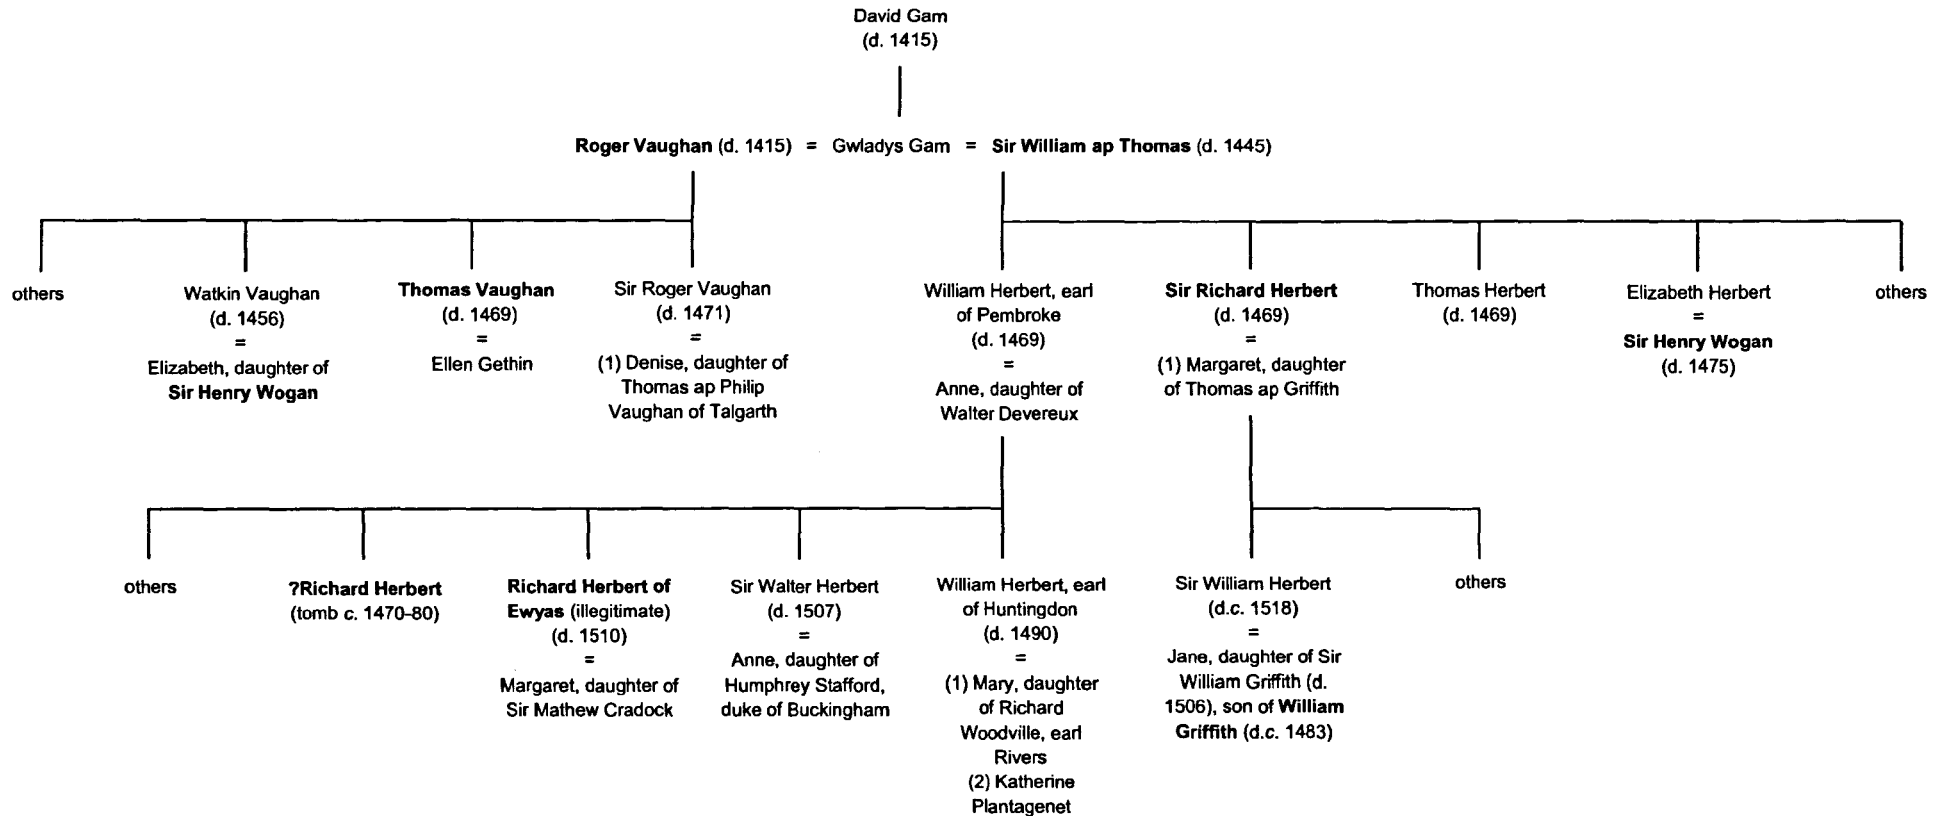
David Gam
(d. 1415)

Roger Vaughan (d. 1415) = Gwladys Gam = Sir William ap Thomas (d. 1445)

others

Watkin Vaughan
(d. 1456)
=
Elizabeth, daughter of
Sir Henry Wogan

Thomas Vaughan
(d. 1469)
=
Ellen Gethin

Sir Roger Vaughan
(d. 1471)
=
(1) Denise, daughter of
Thomas ap Philip
Vaughan of Talgarth

William Herbert, earl
of Pembroke
(d. 1469)
=
Anne, daughter of
Walter Devereux

Sir Richard Herbert
(d. 1469)
=
(1) Margaret, daughter
of Thomas ap Griffith

Thomas Herbert
(d. 1469)

Elizabeth Herbert
=
Sir Henry Wogan
(d. 1475)

others

others

?Richard Herbert
(tomb c. 1470-80)

Richard Herbert of
Ewyas (illegitimate)
(d. 1510)
=
Margaret, daughter of
Sir Mathew Cradock

Sir Walter Herbert
(d. 1507)
=
Anne, daughter of
Humphrey Stafford,
duke of Buckingham

William Herbert, earl
of Huntingdon
(d. 1490)
=
(1) Mary, daughter
of Richard
Woodville, earl
Rivers
(2) Katherine
Plantagenet

Sir William Herbert
(d.c. 1518)
=
Jane, daughter of Sir
William Griffith (d.
1506), son of William
Griffith (d.c. 1483)

others